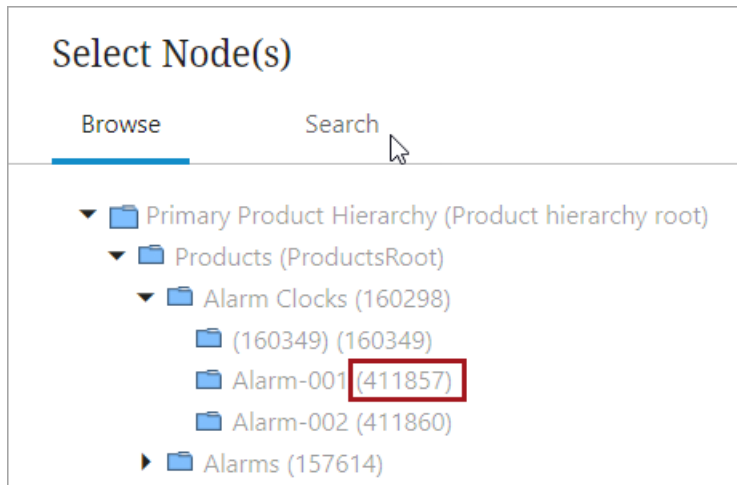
Select Node(s)

Browse

Search

Primary Product Hierarchy (Product hierarchy root)

Products (ProductsRoot)

Alarm Clocks (160298)

(160349) (160349)

Alarm-001 (411857)

Alarm-002 (411860)

Alarms (157614)